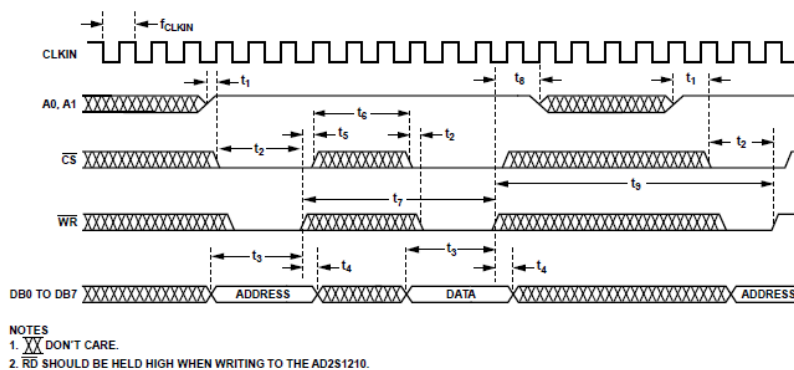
$f_{CLKIN}$

CLKIN

A0, A1

$t_1$

$t_8$

$t_1$

$t_6$

$t_5$

$t_2$

$\overline{CS}$

$t_2$

$t_2$

$t_7$

$t_9$

$\overline{WR}$

$t_3$

$t_4$

$t_3$

$t_4$

DB0 TO DB7

ADDRESS

DATA

ADDRESS

NOTES
1. XX DON'T CARE.
2. $\overline{RD}$ SHOULD BE HELD HIGH WHEN WRITING TO THE AD2S1210.